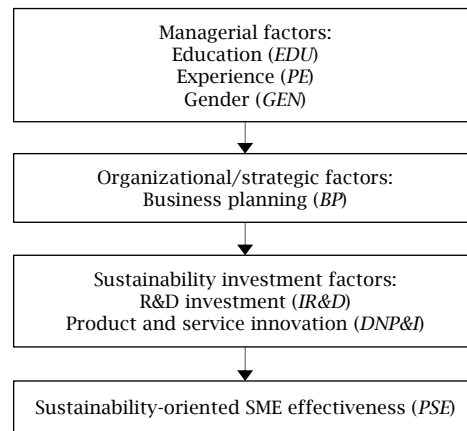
Managerial factors:
Education (*EDU*)
Experience (*PE*)
Gender (*GEN*)

Organizational/strategic factors:
Business planning (*BP*)

Sustainability investment factors:
R&D investment (*IR&D*)
Product and service innovation (*DNP&I*)

Sustainability-oriented SME effectiveness (*PSE*)